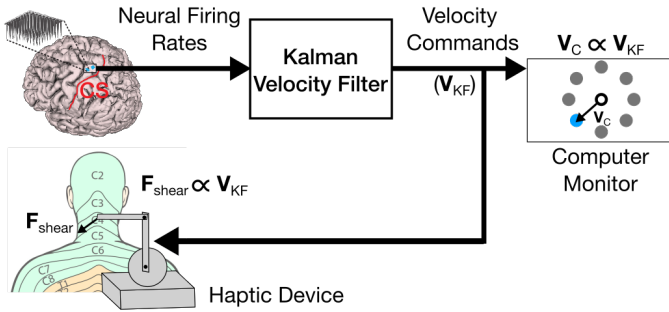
Neural Firing Rates

CS

Kalman Velocity Filter

Velocity Commands

($\mathbf{V}_{KF}$)

$\mathbf{V}_C \propto \mathbf{V}_{KF}$

$\mathbf{V}_C$

Computer Monitor

$\mathbf{F}_{shear} \propto \mathbf{V}_{KF}$

$\mathbf{F}_{shear}$

C2

C3

C4

C5

C6

C7

C8

Haptic Device